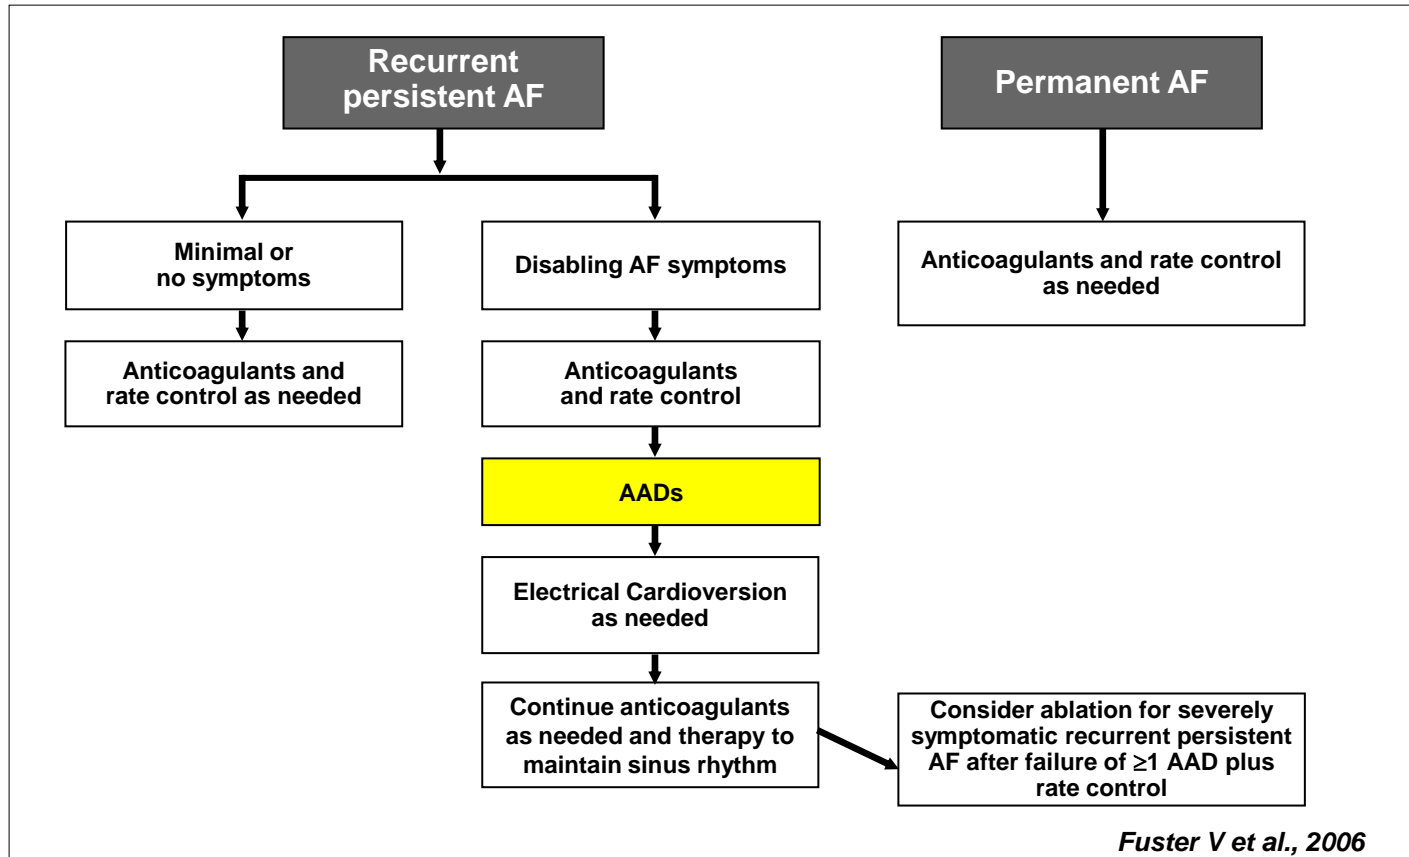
Recurrent persistent AF

Permanent AF

Minimal or no symptoms

Disabling AF symptoms

Anticoagulants and rate control as needed

Anticoagulants and rate control as needed

Anticoagulants and rate control

AADs

Electrical Cardioversion as needed

Continue anticoagulants as needed and therapy to maintain sinus rhythm

Consider ablation for severely symptomatic recurrent persistent AF after failure of $\geq$1 AAD plus rate control

Fuster V et al., 2006